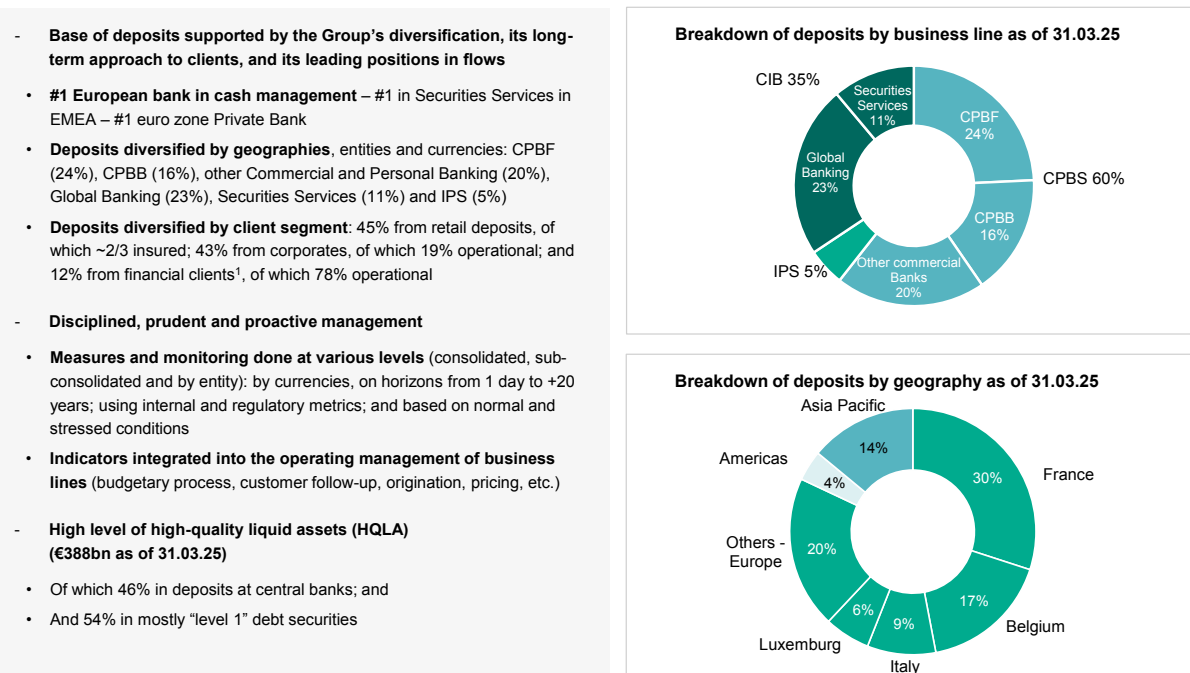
- **Base of deposits supported by the Group's diversification, its long-term approach to clients, and its leading positions in flows**

- **#1 European bank in cash management** – #1 in Securities Services in EMEA – #1 euro zone Private Bank
- **Deposits diversified by geographies**, entities and currencies: CPBF (24%), CPBB (16%), other Commercial and Personal Banking (20%), Global Banking (23%), Securities Services (11%) and IPS (5%)
- **Deposits diversified by client segment**: 45% from retail deposits, of which ~2/3 insured; 43% from corporates, of which 19% operational; and 12% from financial clients$^1$, of which 78% operational

- **Disciplined, prudent and proactive management**

- **Measures and monitoring done at various levels** (consolidated, sub-consolidated and by entity): by currencies, on horizons from 1 day to +20 years; using internal and regulatory metrics; and based on normal and stressed conditions
- **Indicators integrated into the operating management of business lines** (budgetary process, customer follow-up, origination, pricing, etc.)

- **High level of high-quality liquid assets (HQLA) (€388bn as of 31.03.25)**

- Of which 46% in deposits at central banks; and
- And 54% in mostly "level 1" debt securities

**Breakdown of deposits by business line as of 31.03.25**

CIB 35%
Securities Services 11%
CPBF 24%
CPBS 60%
Global Banking 23%
CPBB 16%
IPS 5%
Other commercial Banks 20%

**Breakdown of deposits by geography as of 31.03.25**

Asia Pacific
14%
Americas
4%
30%
France
Others - Europe
20%
6%
9%
17%
Belgium
Luxemburg
Italy